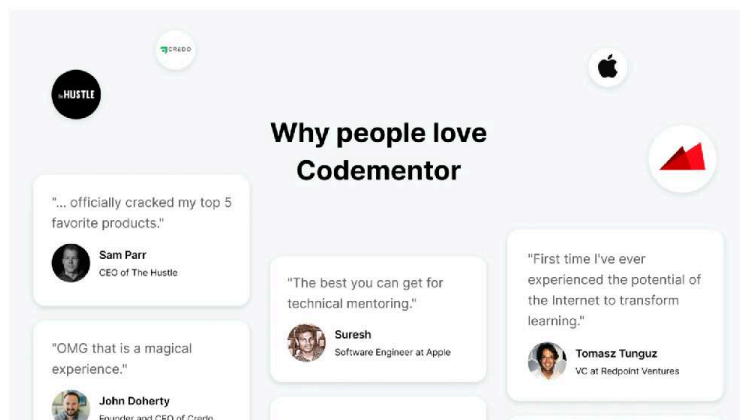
CREDO

the HUSTLE

Why people love Codementor

"... officially cracked my top 5 favorite products."

Sam Parr
CEO of The Hustle

"The best you can get for technical mentoring."

Suresh
Software Engineer at Apple

"First time I've ever experienced the potential of the Internet to transform learning."

Tomasz Tunguz
VC at Redpoint Ventures

"OMG that is a magical experience."

John Doherty
Founder and CEO of Credo